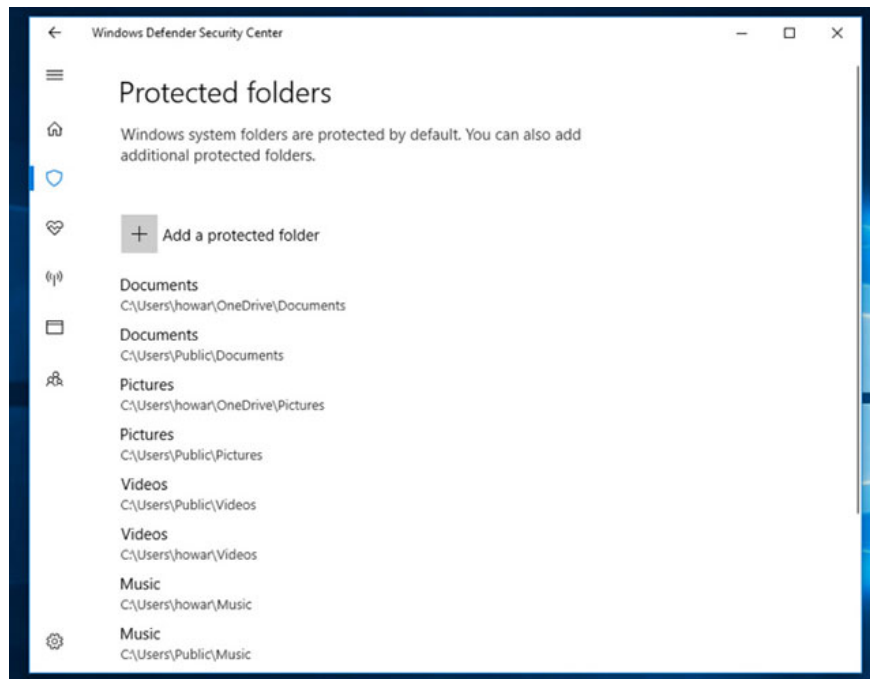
Windows Defender Security Center

Protected folders

Windows system folders are protected by default. You can also add additional protected folders.

+ Add a protected folder

Documents
C:\Users\howar\OneDrive\Documents

Documents
C:\Users\Public\Documents

Pictures
C:\Users\howar\OneDrive\Pictures

Pictures
C:\Users\Public\Pictures

Videos
C:\Users\Public\Videos

Videos
C:\Users\howar\Videos

Music
C:\Users\howar\Music

Music
C:\Users\Public\Music